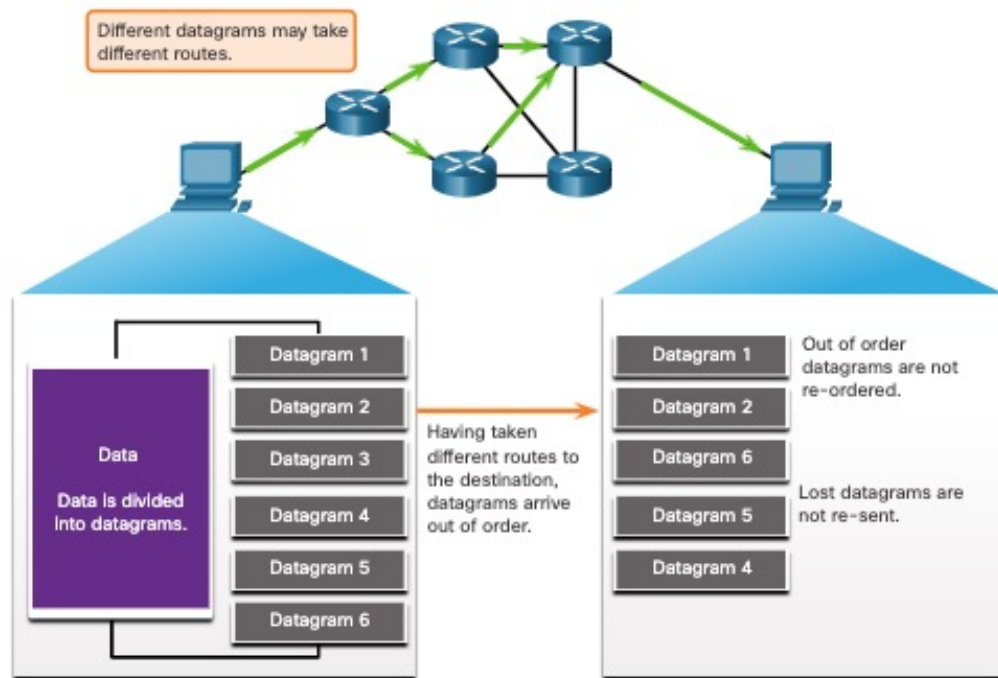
Different datagrams may take different routes.

Data

Data is divided into datagrams.

Datagram 1
Datagram 2
Datagram 3
Datagram 4
Datagram 5
Datagram 6

Having taken different routes to the destination, datagrams arrive out of order.

Datagram 1
Datagram 2
Datagram 6
Datagram 5
Datagram 4

Out of order datagrams are not re-ordered.

Lost datagrams are not re-sent.